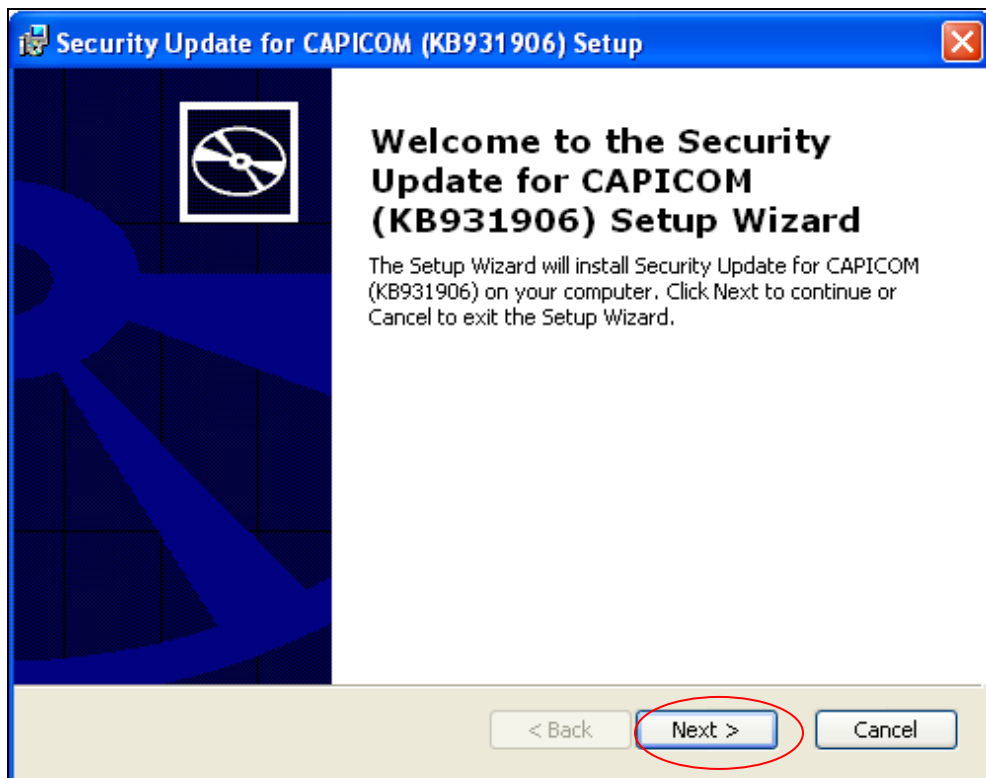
Security Update for CAPICOM (KB931906) Setup

Welcome to the Security Update for CAPICOM (KB931906) Setup Wizard

The Setup Wizard will install Security Update for CAPICOM (KB931906) on your computer. Click Next to continue or Cancel to exit the Setup Wizard.

< Back
Next >
Cancel